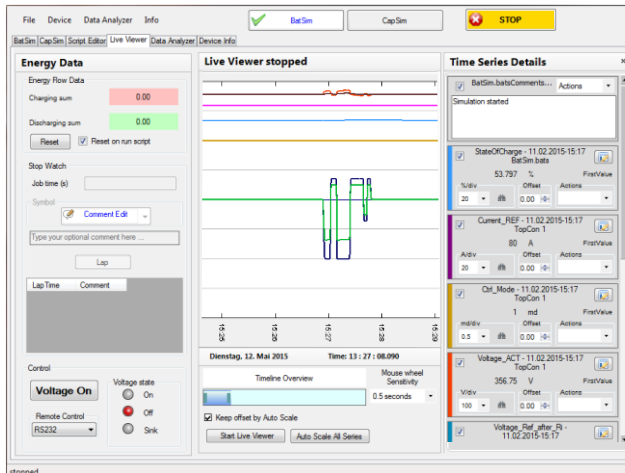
File Device Data Analyzer Info

BatSim CapSim STOP

BatSim CapSim Script Editor Live Viewer Data Analyzer Device Info

Energy Data

Energy Flow Data

Charging sum 0.00

Discharging sum 0.00

Reset Reset on run script

Stop Watch

Job time (s)

Symbol

Comment Edit

Type your optional comment here ...

Lap

LapTime Comment

Control

Voltage On

Voltage state

On

Off

Sink

Remote Control

RS232

Live Viewer stopped

15:26 15:26 15:27 15:28 15:29

Dienstag, 12. Mai 2015 Time: 13 : 27 : 08.090

Timeline Overview

Mouse wheel Sensitivity

0.5 seconds

Keep offset by Auto Scale

Start Live Viewer Auto Scale All Series

Time Series Details

BatSim.batsComments... Actions

Simulation started

StateOfCharge - 11.02.2015-15:17 BatSim.bats

53.797 % FirstValue

%/div Offset Actions

20 0.00

Current_REF - 11.02.2015-15:17 TopCon 1

80 A FirstValue

A/div Offset Actions

20 0.00

Ctrl_Mode - 11.02.2015-15:17 TopCon 1

1 md FirstValue

md/div Offset Actions

0.5 0.00

Voltage_ACT - 11.02.2015-15:17 TopCon 1

356.75 V FirstValue

V/div Offset Actions

100 0.00

Voltage_Ref_after_Ri - 11.02.2015-15:17

stopped